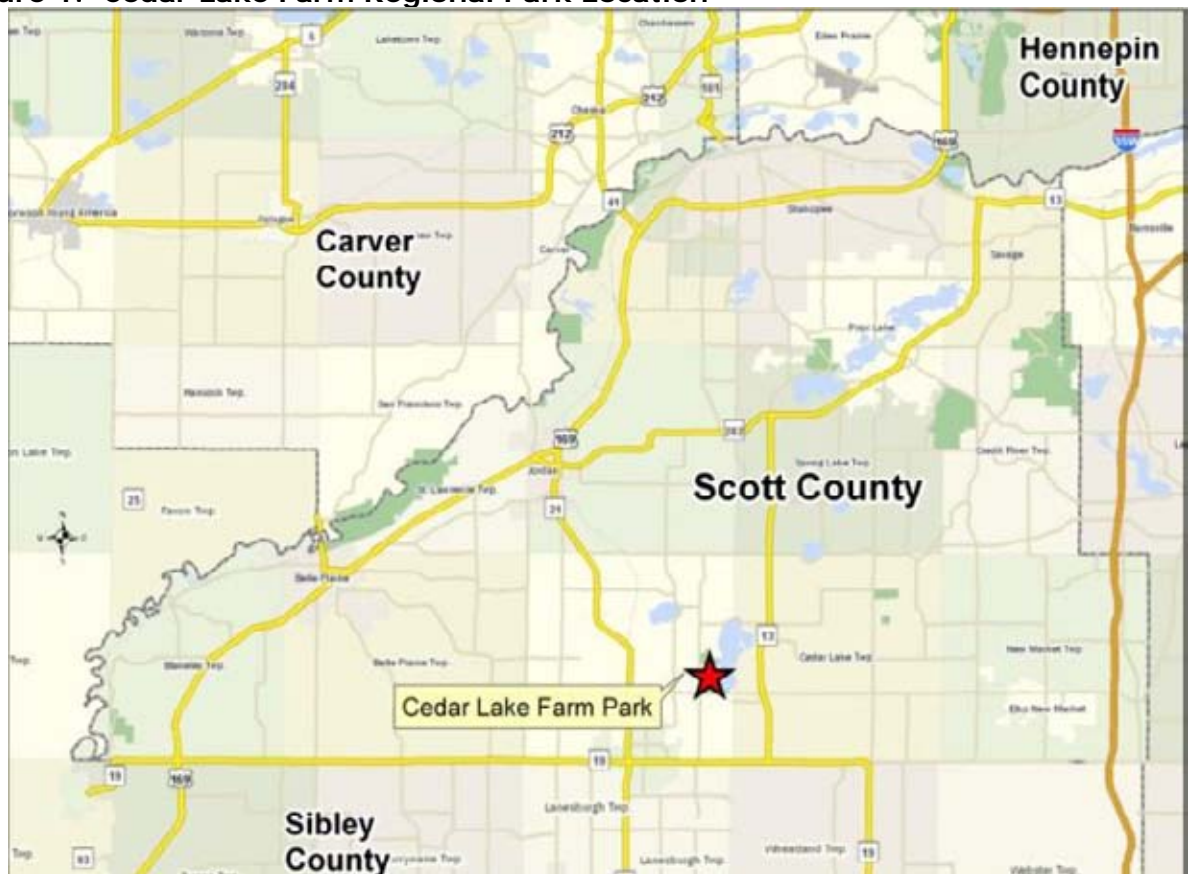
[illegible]re 4: Cedar Lake Farm Regional Park Location

Hennepin County

Carver County

Scott County

Sibley County

Cedar Lake Farm Park

Waconia Twp
Laketown Twp
Chanhassen
Eden Prairie
5
284
212
101
Chaska
169
Norwood Young America
Cologne
41
Carver
Shakopee
13
Savage
Burnsville
Prior Lake
Hancock Twp
San Francisco Twp
169
282
Jordan
Spring Lake Twp
Credit River Twp
25
Faxon Twp
St. Lawrence Twp
21
Belle Plaine
Blakeley Twp
Belle Plaine Twp
13
Cedar Lake Twp
New Market Twp
Elko New Market
19
169
19
Lanesburgh Twp
Lanesburgh Twp
Helena Twp
19
Webster Twp
93
Twp